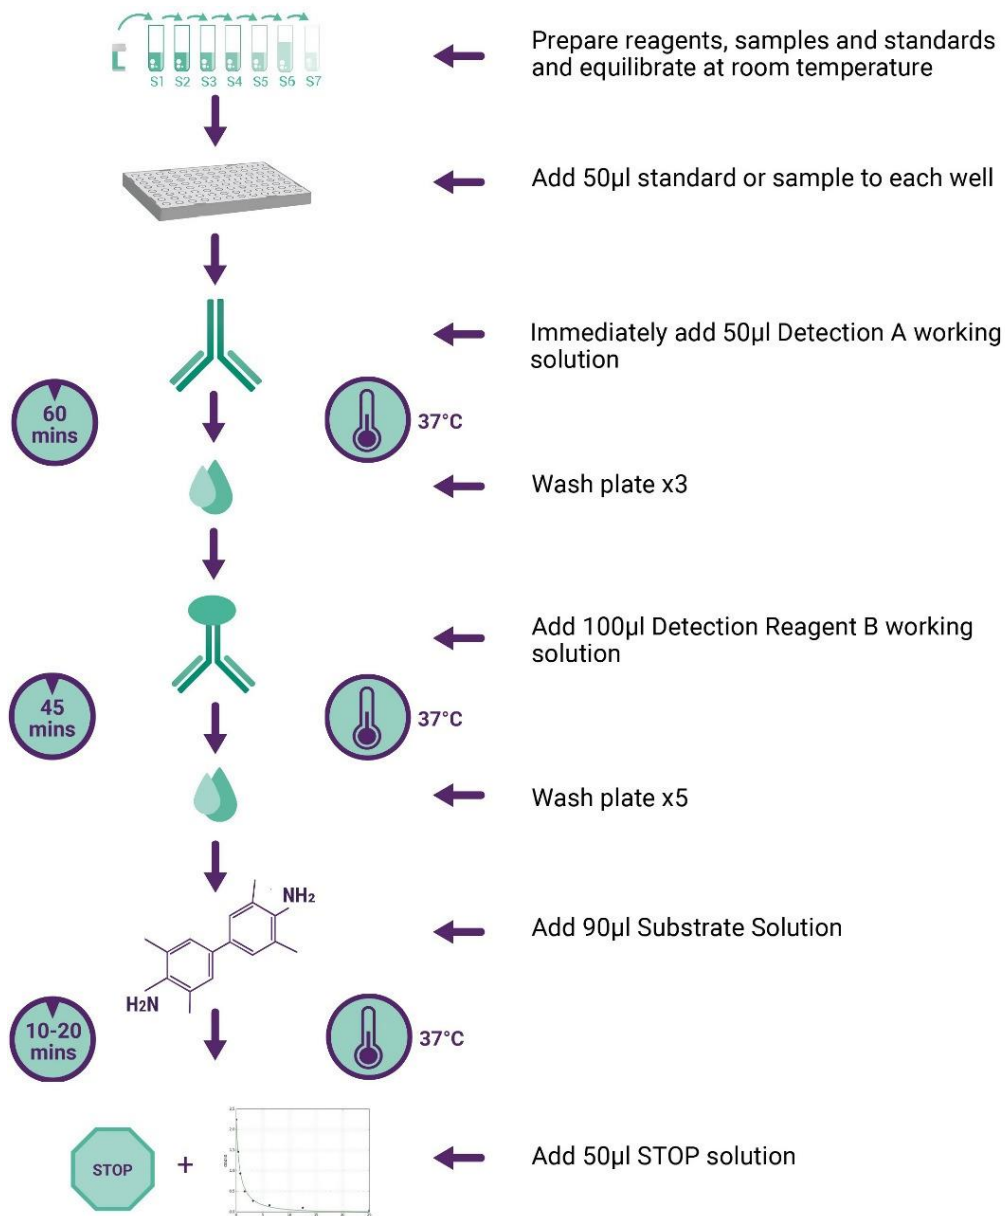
S1 S2 S3 S4 S5 S6 S7

Prepare reagents, samples and standards and equilibrate at room temperature

Add 50µl standard or sample to each well

Immediately add 50µl Detection A working solution

60 mins

37°C

Wash plate x3

Add 100µl Detection Reagent B working solution

45 mins

37°C

Wash plate x5

$NH_2$

$H_2N$

Add 90µl Substrate Solution

10-20 mins

37°C

STOP

+

Add 50µl STOP solution